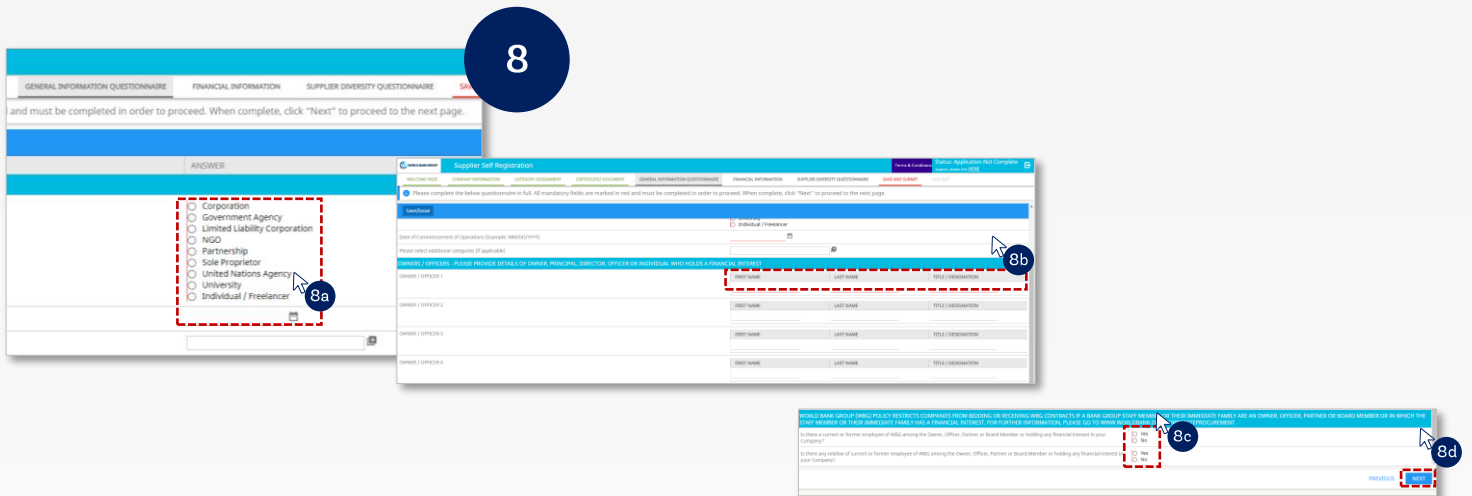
8

GENERAL INFORMATION QUESTIONNAIRE FINANCIAL INFORMATION SUPPLIER DIVERSITY QUESTIONNAIRE SAVE

and must be completed in order to proceed. When complete, click "Next" to proceed to the next page.

ANSWER

Corporation
Government Agency
Limited Liability Corporation
NGO
Partnership
Sole Proprietor
United Nations Agency
University
Individual / Freelancer

8a

Supplier Self Registration

Terms & Conditions

Status: Application Not Complete

WELCOME PAGE COMPANY INFORMATION CATEGORY ASSIGNMENT CERTIFICATE DOCUMENT GENERAL INFORMATION QUESTIONNAIRE FINANCIAL INFORMATION SUPPLIER DIVERSITY QUESTIONNAIRE SAVE AND SUBMIT

Please complete the below questionnaire in full. All mandatory fields are marked in red and must be completed in order to proceed. When complete, click "Next" to proceed to the next page.

Save/Issue

Individual / Freelancer

Date of Commencement of Operations (Example: MM/DD/YYYY)

Please select additional categories (if applicable)

8b

OWNERS / OFFICERS - PLEASE PROVIDE DETAILS OF OWNER, PRINCIPAL, DIRECTOR, OFFICER OR INDIVIDUAL WHO HOLDS A FINANCIAL INTEREST

OWNER / OFFICER 1 FIRST NAME LAST NAME TITLE / DESIGNATION

OWNER / OFFICER 2 FIRST NAME LAST NAME TITLE / DESIGNATION

OWNER / OFFICER 3 FIRST NAME LAST NAME TITLE / DESIGNATION

OWNER / OFFICER 4 FIRST NAME LAST NAME TITLE / DESIGNATION

WORLD BANK GROUP (WBG) POLICY RESTRICTS COMPANIES FROM BIDDING OR RECEIVING WBG CONTRACTS IF A BANK GROUP STAFF MEMBER OR THEIR IMMEDIATE FAMILY ARE AN OWNER, OFFICER, PARTNER OR BOARD MEMBER OR IN WHICH THE STAFF MEMBER OR THEIR IMMEDIATE FAMILY HAS A FINANCIAL INTEREST. FOR FURTHER INFORMATION, PLEASE GO TO WWW.WORLDBANK.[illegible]PROCUREMENT

Is there a current or former employee of WBG among the Owner, Officer, Partner or Board Member or holding any financial interest in your Company?

Yes
No

8c

Is there any relative of current or former employee of WBG among the Owner, Officer, Partner or Board Member or holding any financial interest in your Company?

Yes
No

8d

PREVIOUS NEXT